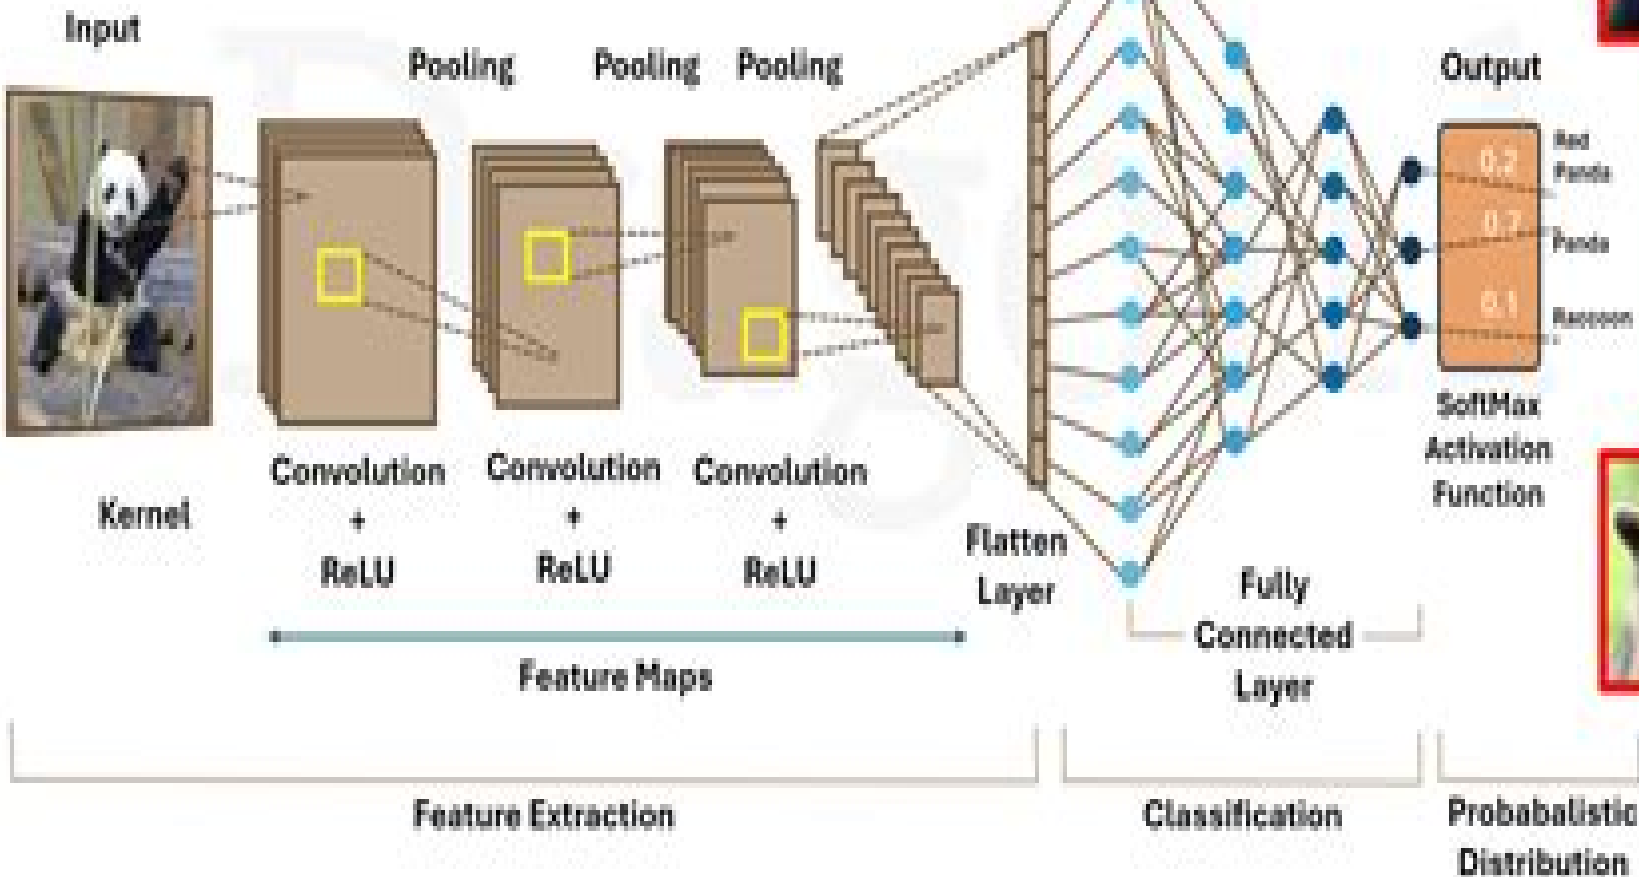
Input

Pooling Pooling Pooling

Output

0.2 Red Panda
0.7 Panda
0.1 Raccoon

SoftMax Activation Function

Kernel

Convolution + ReLU

Convolution + ReLU

Convolution + ReLU

Flatten Layer

Fully Connected Layer

Feature Maps

Feature Extraction

Classification

Probabalistic Distribution